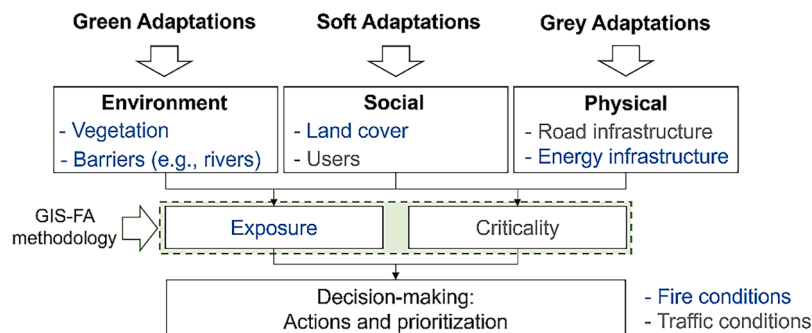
Green Adaptations

Soft Adaptations

Grey Adaptations

Environment
- Vegetation
- Barriers (e.g., rivers)

Social
- Land cover
- Users

Physical
- Road infrastructure
- Energy infrastructure

GIS-FA methodology

Exposure

Criticality

Decision-making:
Actions and prioritization

- Fire conditions
- Traffic conditions